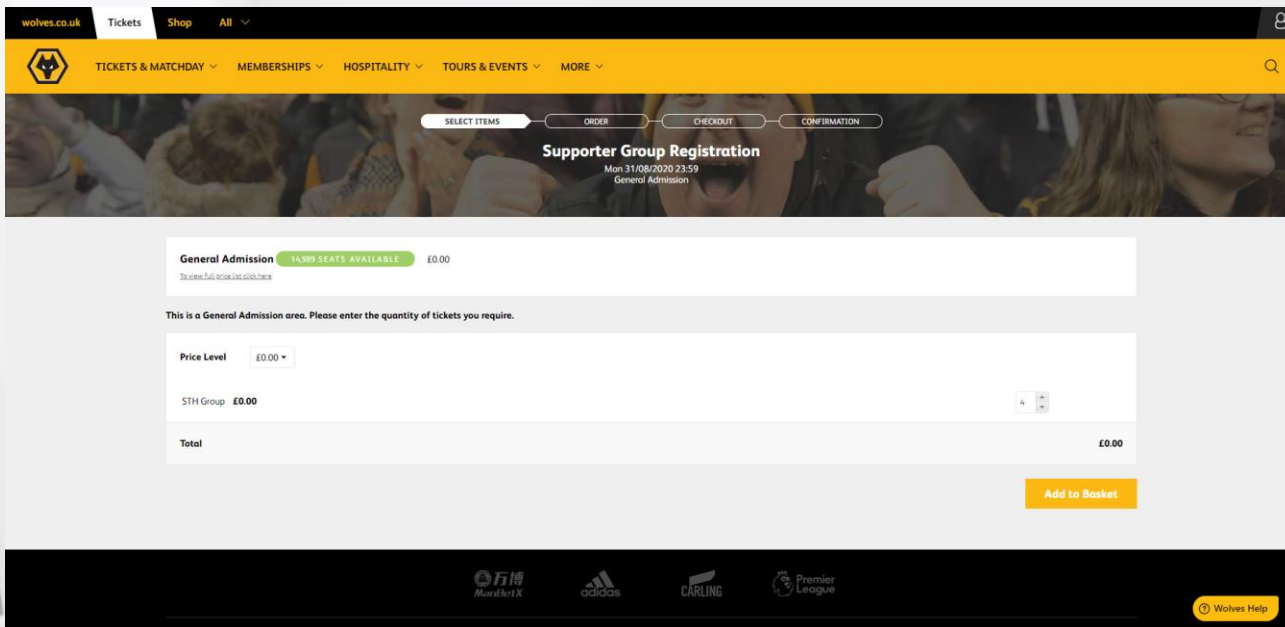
wolves.co.uk Tickets Shop All

TICKETS & MATCHDAY MEMBERSHIPS HOSPITALITY TOURS & EVENTS MORE

SELECT ITEMS ORDER CHECKOUT CONFIRMATION

Supporter Group Registration
Mon 31/08/2020 23:59
General Admission

General Admission 14,989 SEATS AVAILABLE £0.00
To view full price list click here

This is a General Admission area. Please enter the quantity of tickets you require.

Price Level £0.00

STH Group £0.00 4

Total £0.00

Add to Basket

万博 ManBetX adidas CARLING Premier League

Wolves Help